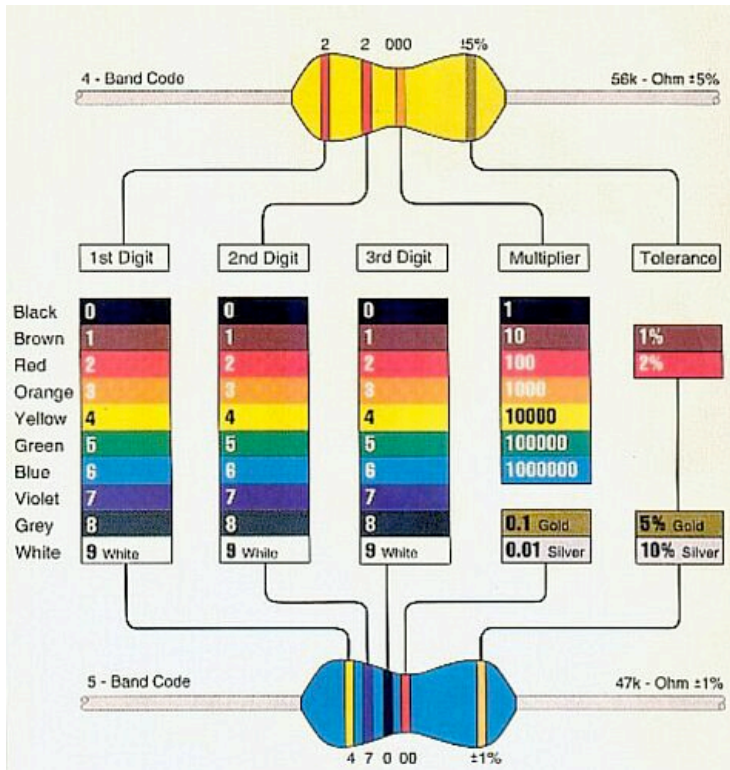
2 2 000 ±5%

4 - Band Code

56k - Ohm ±5%

1st Digit

2nd Digit

3rd Digit

Multiplier

Tolerance

| | 1st Digit | 2nd Digit | 3rd Digit | Multiplier | Tolerance |
|---|---|---|---|---|---|
| Black | 0 | 0 | 0 | 1 | |
| Brown | 1 | 1 | 1 | 10 | 1% |
| Red | 2 | 2 | 2 | 100 | 2% |
| Orange | 3 | 3 | 3 | 1000 | |
| Yellow | 4 | 4 | 4 | 10000 | |
| Green | 5 | 5 | 5 | 100000 | |
| Blue | 6 | 6 | 6 | 1000000 | |
| Violet | 7 | 7 | 7 | | |
| Grey | 8 | 8 | 8 | 0.1 Gold | 5% Gold |
| White | 9 White | 9 White | 9 White | 0.01 Silver | 10% Silver |

5 - Band Code

47k - Ohm ±1%

4 7 0 00 ±1%